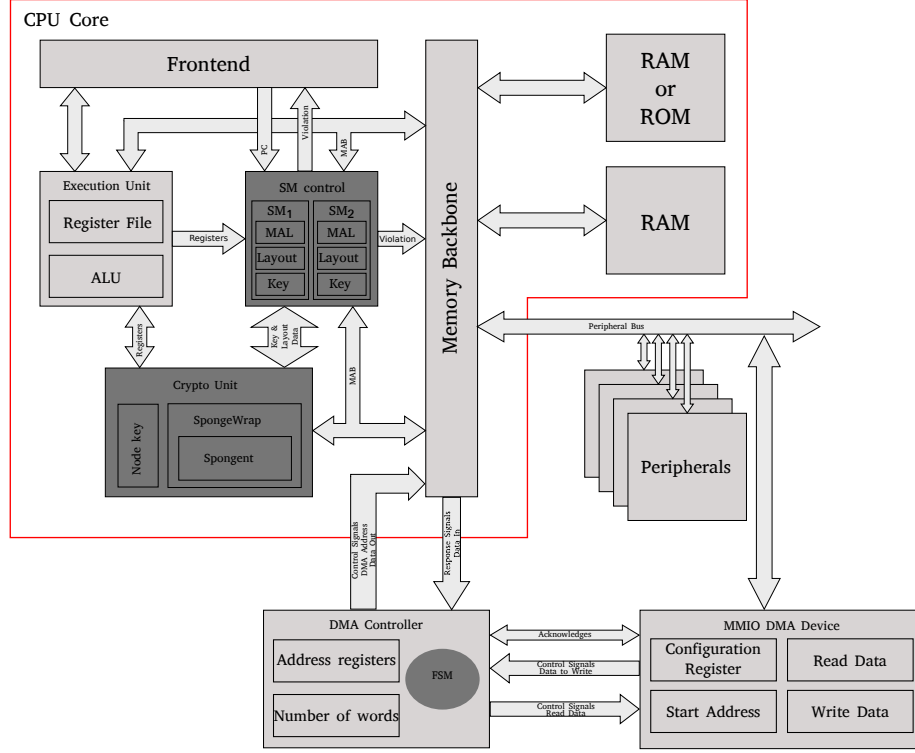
CPU Core

Frontend

PC

Violation

MAB

Execution Unit

Register File

ALU

Registers

SM control

$SM_1$

MAL

Layout

Key

$SM_2$

MAL

Layout

Key

Violation

Memory Backbone

RAM or ROM

RAM

Registers

Key & Layout Data

MAB

Crypto Unit

Node key

SpongeWrap

Spongent

Peripheral Bus

Peripherals

Control Signals DMA Address Data Out

Response Signals Data In

DMA Controller

Address registers

FSM

Number of words

Acknowledges

Control Signals Data to Write

Control Signals Read Data

MMIO DMA Device

Configuration Register

Read Data

Start Address

Write Data